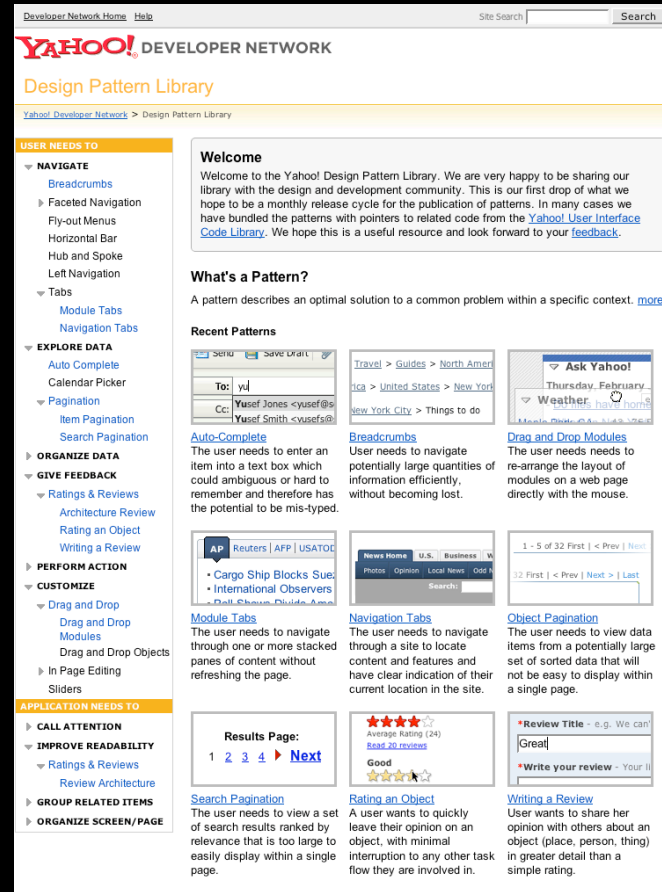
Developer Network Home Help

Site Search Search

YAHOO! DEVELOPER NETWORK

Design Pattern Library

Yahoo! Developer Network > Design Pattern Library

USER NEEDS TO

NAVIGATE
Breadcrumbs
Faceted Navigation
Fly-out Menus
Horizontal Bar
Hub and Spoke
Left Navigation
Tabs
Module Tabs
Navigation Tabs

EXPLORE DATA
Auto Complete
Calendar Picker
Pagination
Item Pagination
Search Pagination

ORGANIZE DATA

GIVE FEEDBACK
Ratings & Reviews
Architecture Review
Rating an Object
Writing a Review

PERFORM ACTION

CUSTOMIZE
Drag and Drop
Drag and Drop Modules
Drag and Drop Objects
In Page Editing
Sliders

APPLICATION NEEDS TO

CALL ATTENTION

IMPROVE READABILITY
Ratings & Reviews
Review Architecture

GROUP RELATED ITEMS

ORGANIZE SCREEN/PAGE

Welcome

Welcome to the Yahoo! Design Pattern Library. We are very happy to be sharing our library with the design and development community. This is our first drop of what we hope to be a monthly release cycle for the publication of patterns. In many cases we have bundled the patterns with pointers to related code from the Yahoo! User Interface Code Library. We hope this is a useful resource and look forward to your feedback.

What's a Pattern?

A pattern describes an optimal solution to a common problem within a specific context. more

Recent Patterns

Send Save Draft
To: yu
Cc: Yusef Jones <yusef@s
Yusef Smith <yusefs@

Auto-Complete
The user needs to enter an item into a text box which could ambiguous or hard to remember and therefore has the potential to be mis-typed.

Travel > Guides > North Ameri
rica > United States > New York
New York City > Things to do

Breadcrumbs
User needs to navigate potentially large quantities of information efficiently, without becoming lost.

Ask Yahoo!
Thursday, February
Weather
Do miss have home

Drag and Drop Modules
The user needs to re-arrange the layout of modules on a web page directly with the mouse.

AP Reuters | AFP | USATOD
• Cargo Ship Blocks Suez
• International Observers

Module Tabs
The user needs to navigate through one or more stacked panes of content without refreshing the page.

News Home U.S. Business
Photos Opinion Local News Odd N
Search:

Navigation Tabs
The user needs to navigate through a site to locate content and features and have clear indication of their current location in the site.

1 - 5 of 32 First | < Prev | Next
32 First | < Prev | Next > | Last

Object Pagination
The user needs to view data items from a potentially large set of sorted data that will not be easy to display within a single page.

Results Page:
1 2 3 4 Next

Search Pagination
The user needs to view a set of search results ranked by relevance that is too large to easily display within a single page.

Average Rating (24)
Read 20 reviews
Good

Rating an Object
A user wants to quickly leave their opinion on an object, with minimal interruption to any other task flow they are involved in.

*Review Title - e.g. We can'
Great
*Write your review - Your li

Writing a Review
User wants to share her opinion with others about an object (place, person, thing) in greater detail than a simple rating.